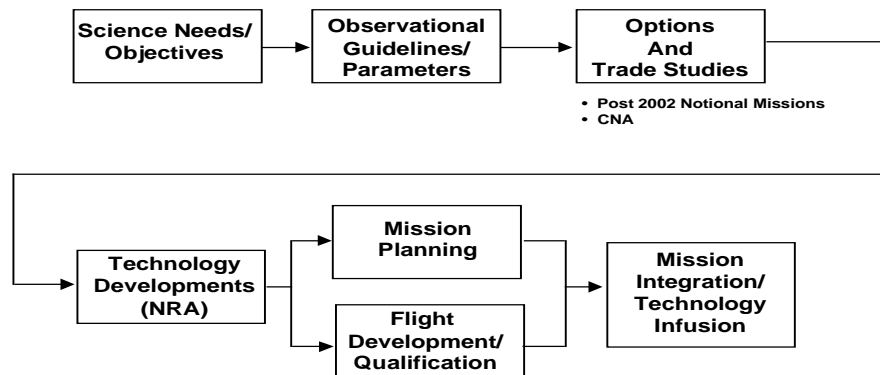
Science Needs/ Objectives

Observational Guidelines/ Parameters

Options And Trade Studies

• Post 2002 Notional Missions
• CNA

Technology Developments (NRA)

Mission Planning

Flight Development/ Qualification

Mission Integration/ Technology Infusion